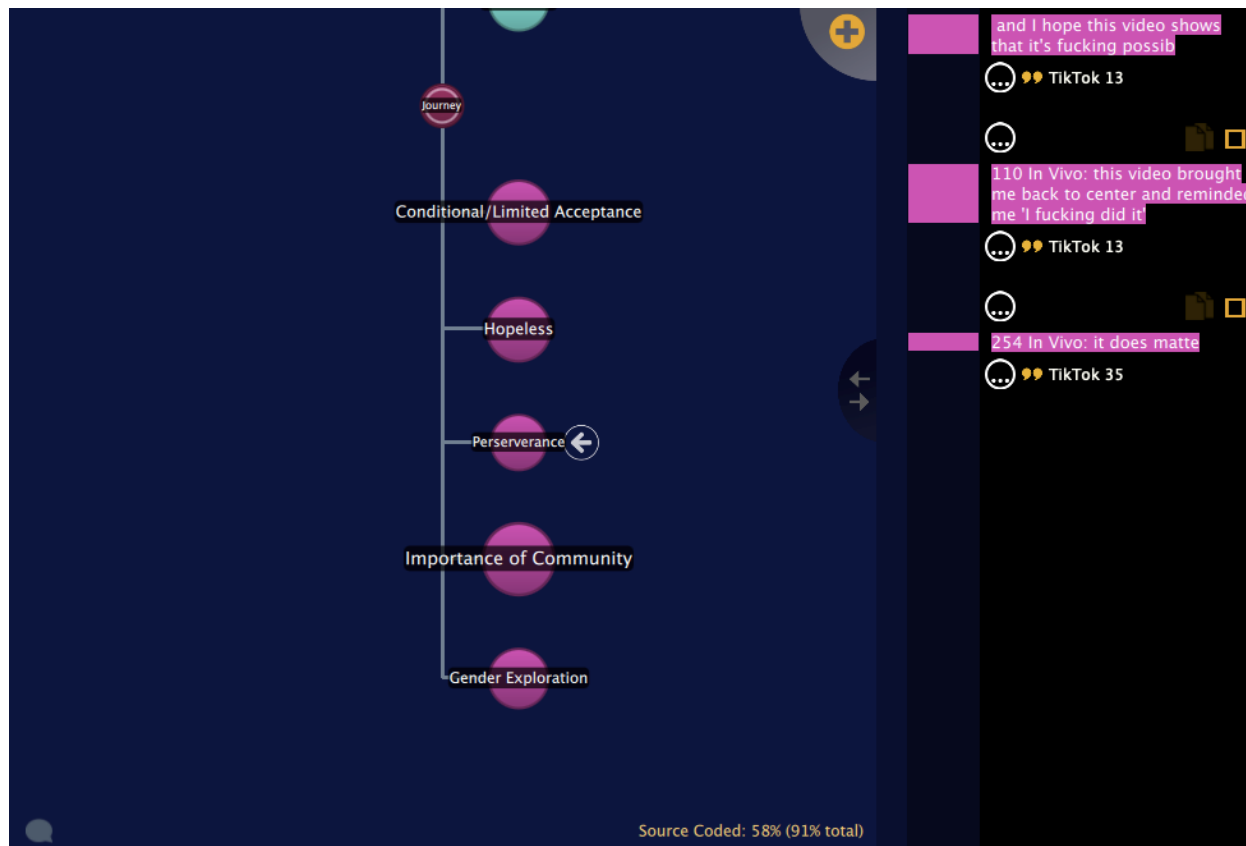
Journey

Conditional/Limited Acceptance

Hopeless

Perserverance

Importance of Community

Gender Exploration

Source Coded: 58% (91% total)

and I hope this video shows that it's fucking possib

TikTok 13

110 In Vivo: this video brought me back to center and reminded me 'I fucking did it'

TikTok 13

254 In Vivo: it does matte

TikTok 35